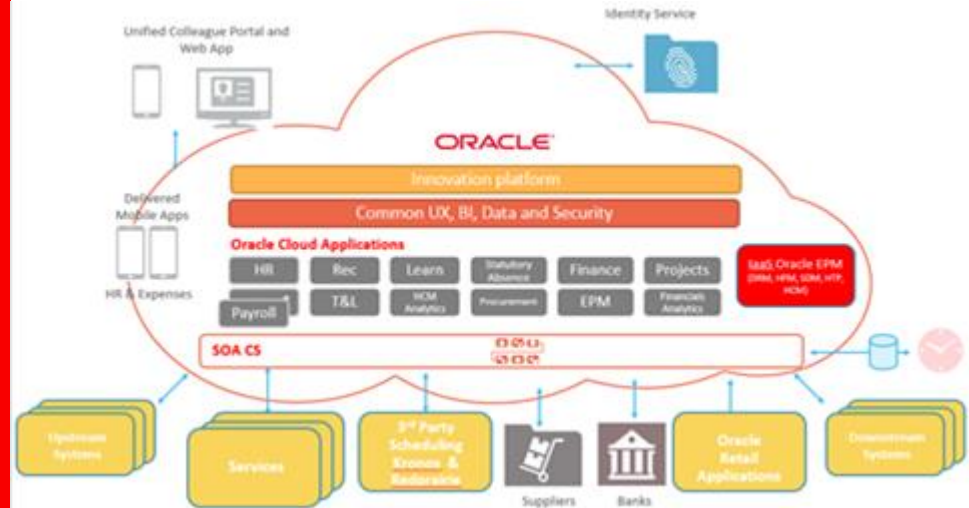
Unified Colleague Portal and Web App

Identity Service

ORACLE

Innovation platform

Common UX, BI, Data and Security

Delivered Mobile Apps

HR & Expenses

Oracle Cloud Applications

HR

Rec

Learn

Statutory Absence

Finance

Projects

IaaS Oracle EPM (DRM, HPM, SDM, HTP, HCM)

T&L

HCM Analytics

Procurement

EPM

Financials Analytics

Payroll

SOA CS

Upstream Systems

Services

3rd Party Scheduling Kronos & Redprairie

Suppliers

Banks

Oracle Retail Applications

Downstream Systems